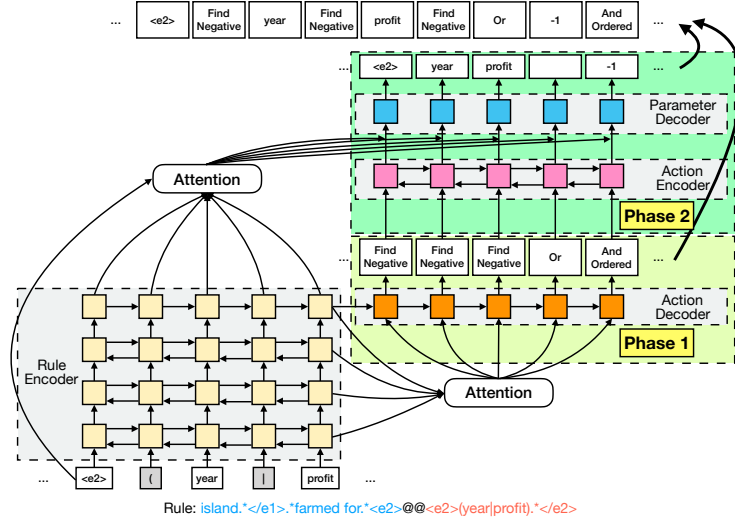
... <e2> Find Negative year Find Negative profit Find Negative Or -1 And Ordered ...

... <e2> year profit -1 ...

Parameter Decoder

Attention

Action Encoder

Phase 2

Find Negative Find Negative Find Negative Or And Ordered ...

Action Decoder

Phase 1

Rule Encoder

Attention

... <e2> ( year | profit ...

Rule: island.*</e1>.*farmed for.*<e2>@@<e2>(year|profit).*</e2>